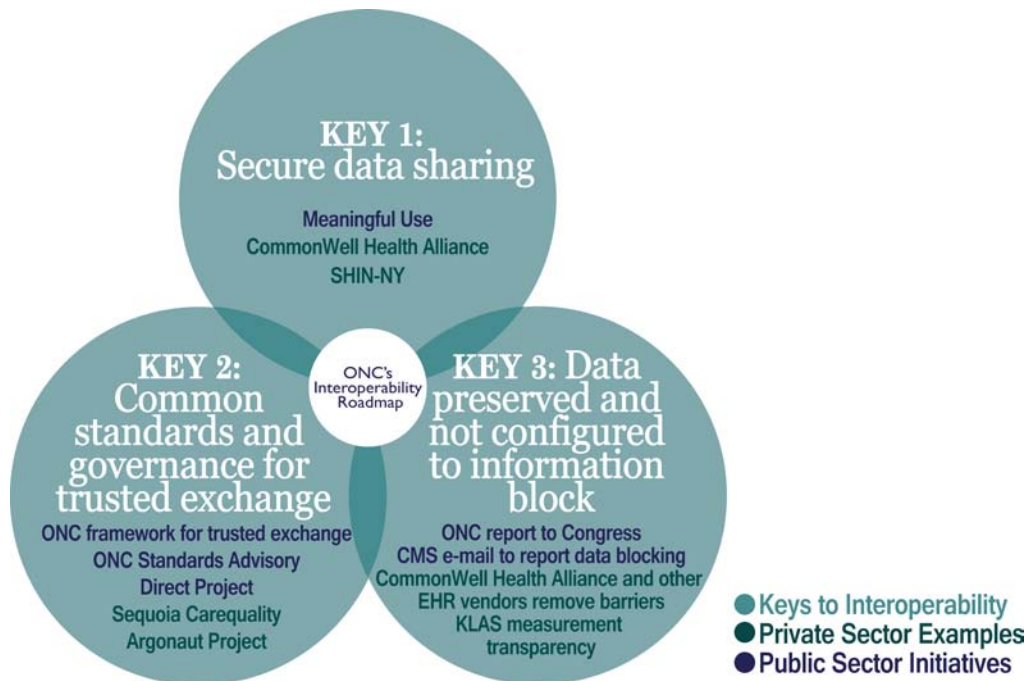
KEY 1:
Secure data sharing

Meaningful Use
CommonWell Health Alliance
SHIN-NY

ONC's Interoperability Roadmap

KEY 2: Common standards and governance for trusted exchange

ONC framework for trusted exchange
ONC Standards Advisory
Direct Project
Sequoia Carequality
Argonaut Project

KEY 3: Data preserved and not configured to information block

ONC report to Congress
CMS e-mail to report data blocking
CommonWell Health Alliance and other EHR vendors remove barriers
KLAS measurement transparency

Keys to Interoperability
Private Sector Examples
Public Sector Initiatives